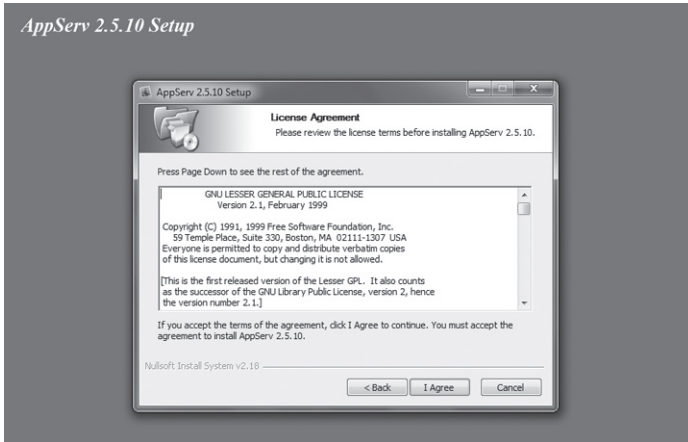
AppServ 2.5.10 Setup

AppServ 2.5.10 Setup

License Agreement

Please review the license terms before installing AppServ 2.5.10.

Press Page Down to see the rest of the agreement.

GNU LESSER GENERAL PUBLIC LICENSE
Version 2.1, February 1999

Copyright (C) 1991, 1999 Free Software Foundation, Inc.
59 Temple Place, Suite 330, Boston, MA 02111-1307 USA
Everyone is permitted to copy and distribute verbatim copies of this license document, but changing it is not allowed.

[This is the first released version of the Lesser GPL. It also counts as the successor of the GNU Library Public License, version 2, hence the version number 2.1.]

If you accept the terms of the agreement, click I Agree to continue. You must accept the agreement to install AppServ 2.5.10.

Nullsoft Install System v2.18

< Back

I Agree

Cancel